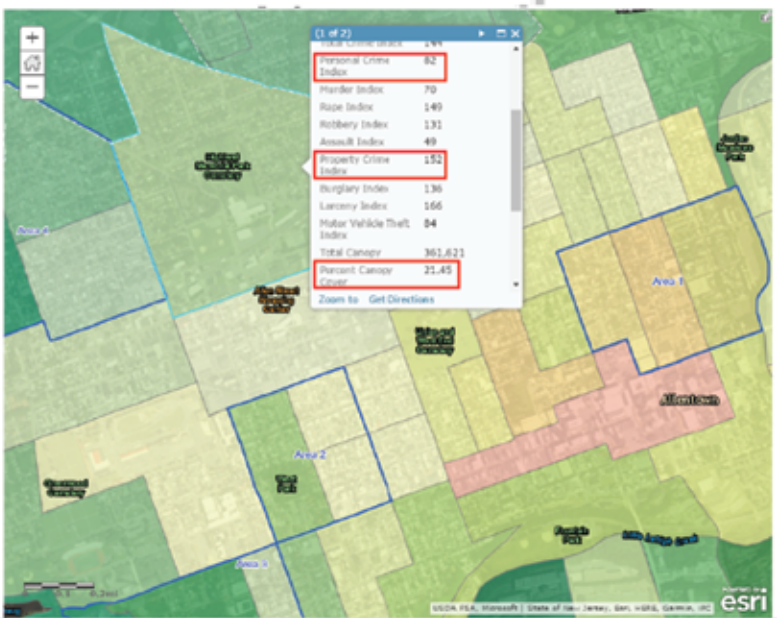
+
−
(1 of 2)
Total Crime Index 144
Personal Crime Index 82
Murder Index 70
Rape Index 149
Robbery Index 131
Assault Index 49
Property Crime Index 152
Burglary Index 136
Larceny Index 166
Motor Vehicle Theft Index 84
Total Canopy 361,621
Percent Canopy Cover 21.45
Zoom to Get Directions

Area 4
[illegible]
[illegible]
Area 1
Allentown
Area 2
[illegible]
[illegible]
Area 3
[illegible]
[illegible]
USDA FSA, Microsoft | State of New Jersey, Esri, HERE, Garmin, IPC
esri